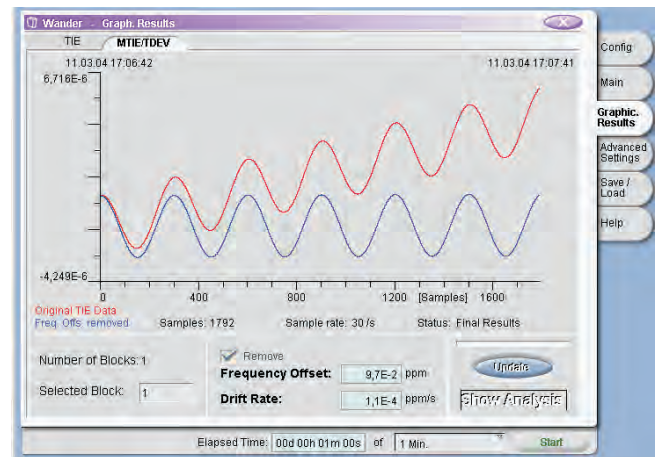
Wander - Graph. Results

TIE

MTIE/TDEV

11.03.04 17:06:42

11.03.04 17:07:41

6,716E-6

-4,249E-6

0

400

800

1200

[Samples]

1600

Original TIE Data

Freq. Offs. removed

Samples: 1792

Sample rate: 30 /s

Status: Final Results

Number of Blocks: 1

Selected Block: 1

Remove

Frequency Offset: 9,7E-2 ppm

Drift Rate: 1,1E-4 ppm/s

Update

Show Analysis

Config

Main

Graphic. Results

Advanced Settings

Save / Load

Help

Elapsed Time: 00d 00h 01m 00s of 1 Min.

Start